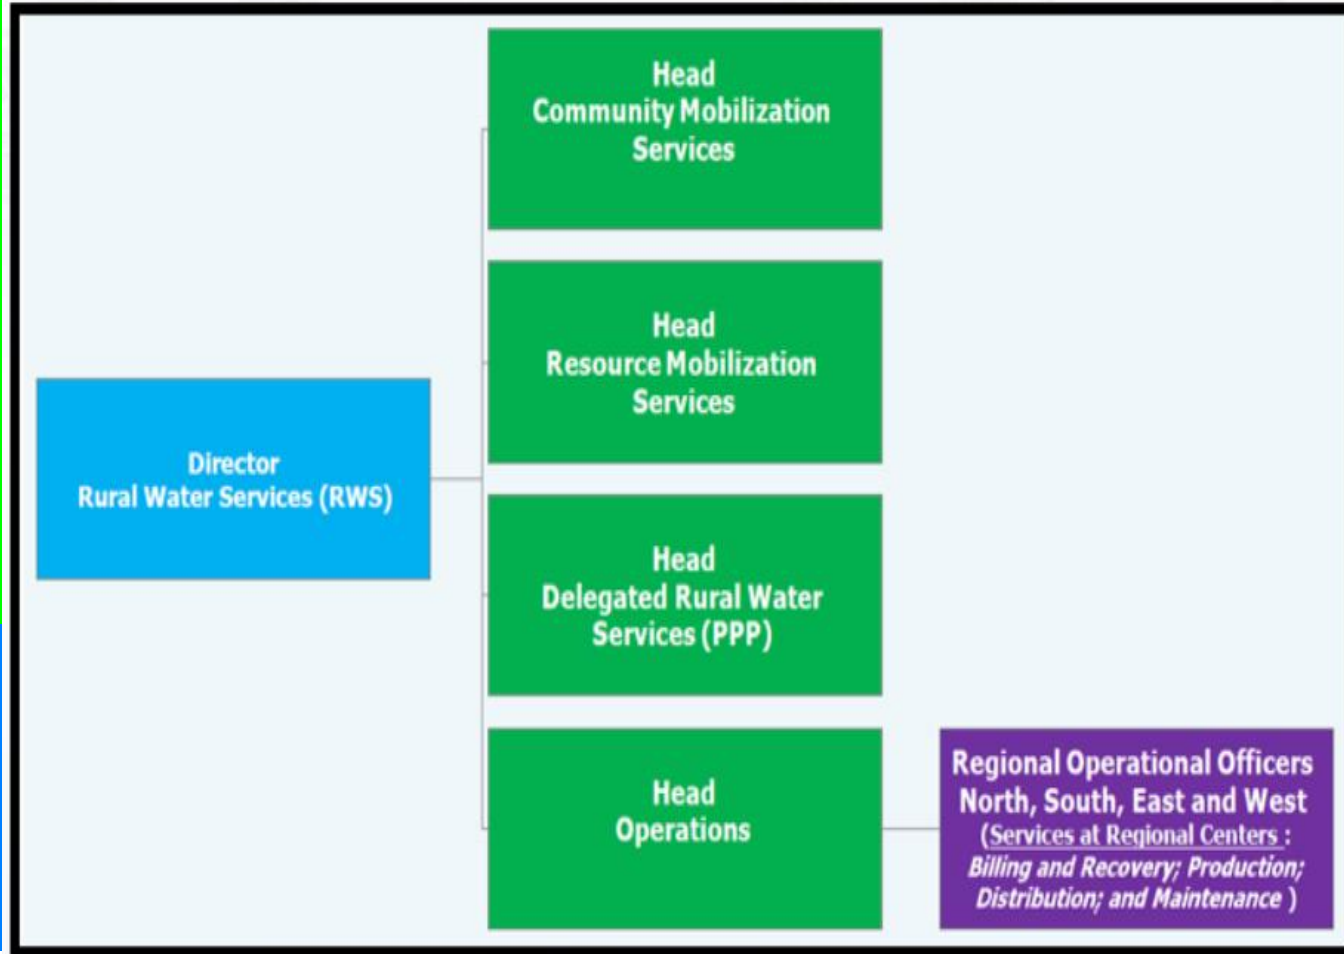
Director
Rural Water Services (RWS)

Head
Community Mobilization Services

Head
Resource Mobilization Services

Head
Delegated Rural Water Services (PPP)

Head
Operations

Regional Operational Officers
North, South, East and West
(Services at Regional Centers : Billing and Recovery; Production; Distribution; and Maintenance )